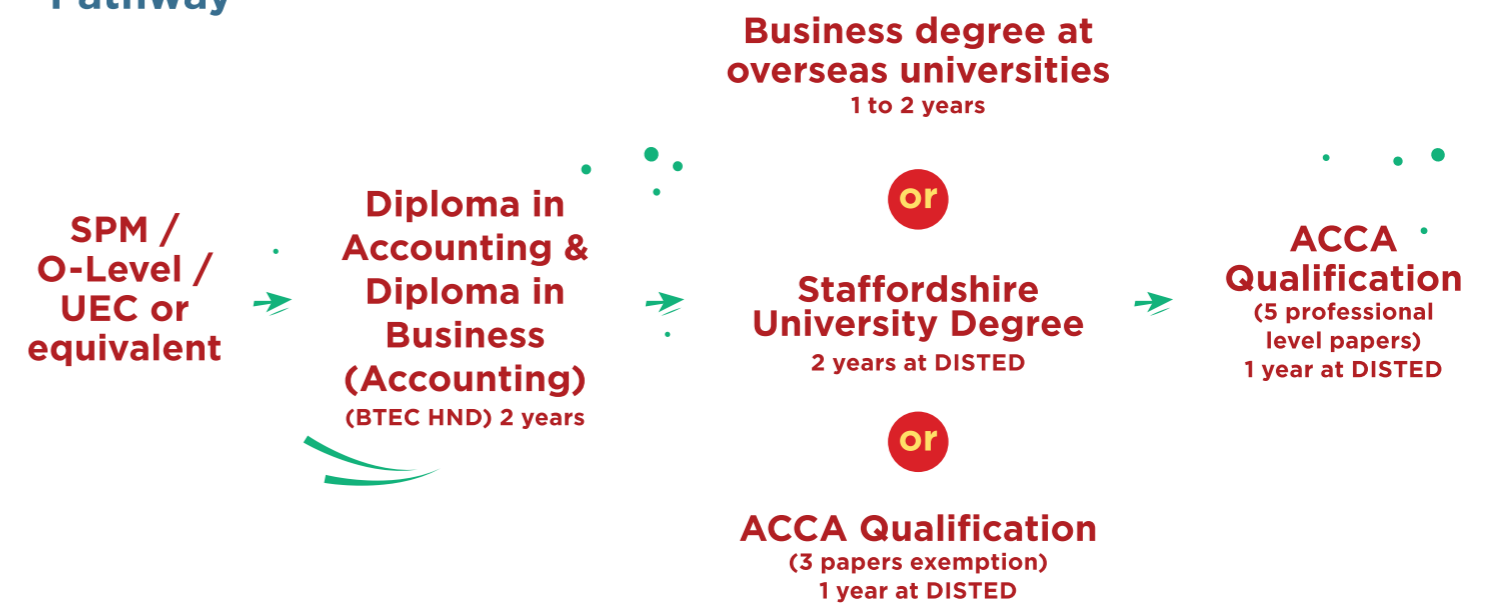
Pathway

SPM / O-Level / UEC or equivalent

Diploma in Accounting & Diploma in Business (Accounting)
(BTEC HND) 2 years

Business degree at overseas universities
1 to 2 years

or

Staffordshire University Degree
2 years at DISTED

or

ACCA Qualification
(3 papers exemption)
1 year at DISTED

ACCA Qualification
(5 professional level papers)
1 year at DISTED